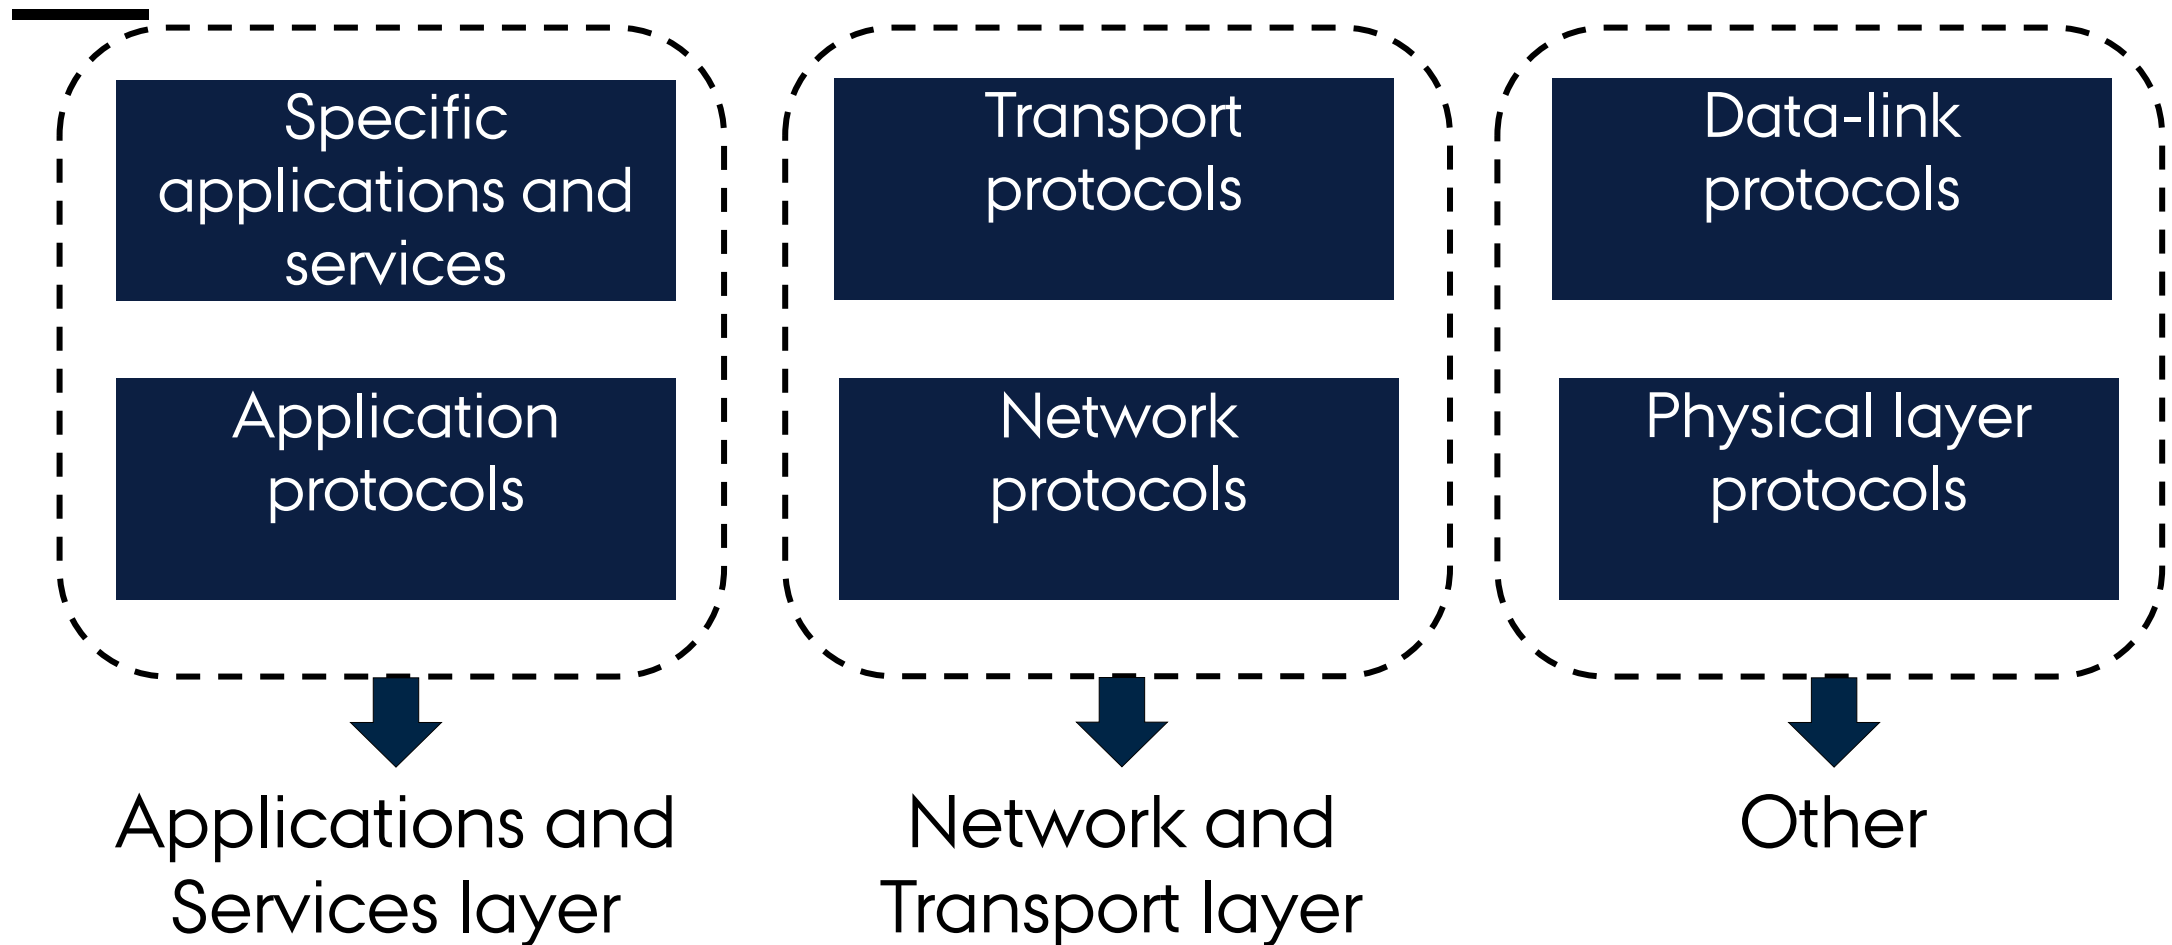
Specific applications and services

Application protocols

Applications and Services layer

Transport protocols

Network protocols

Network and Transport layer

Data-link protocols

Physical layer protocols

Other